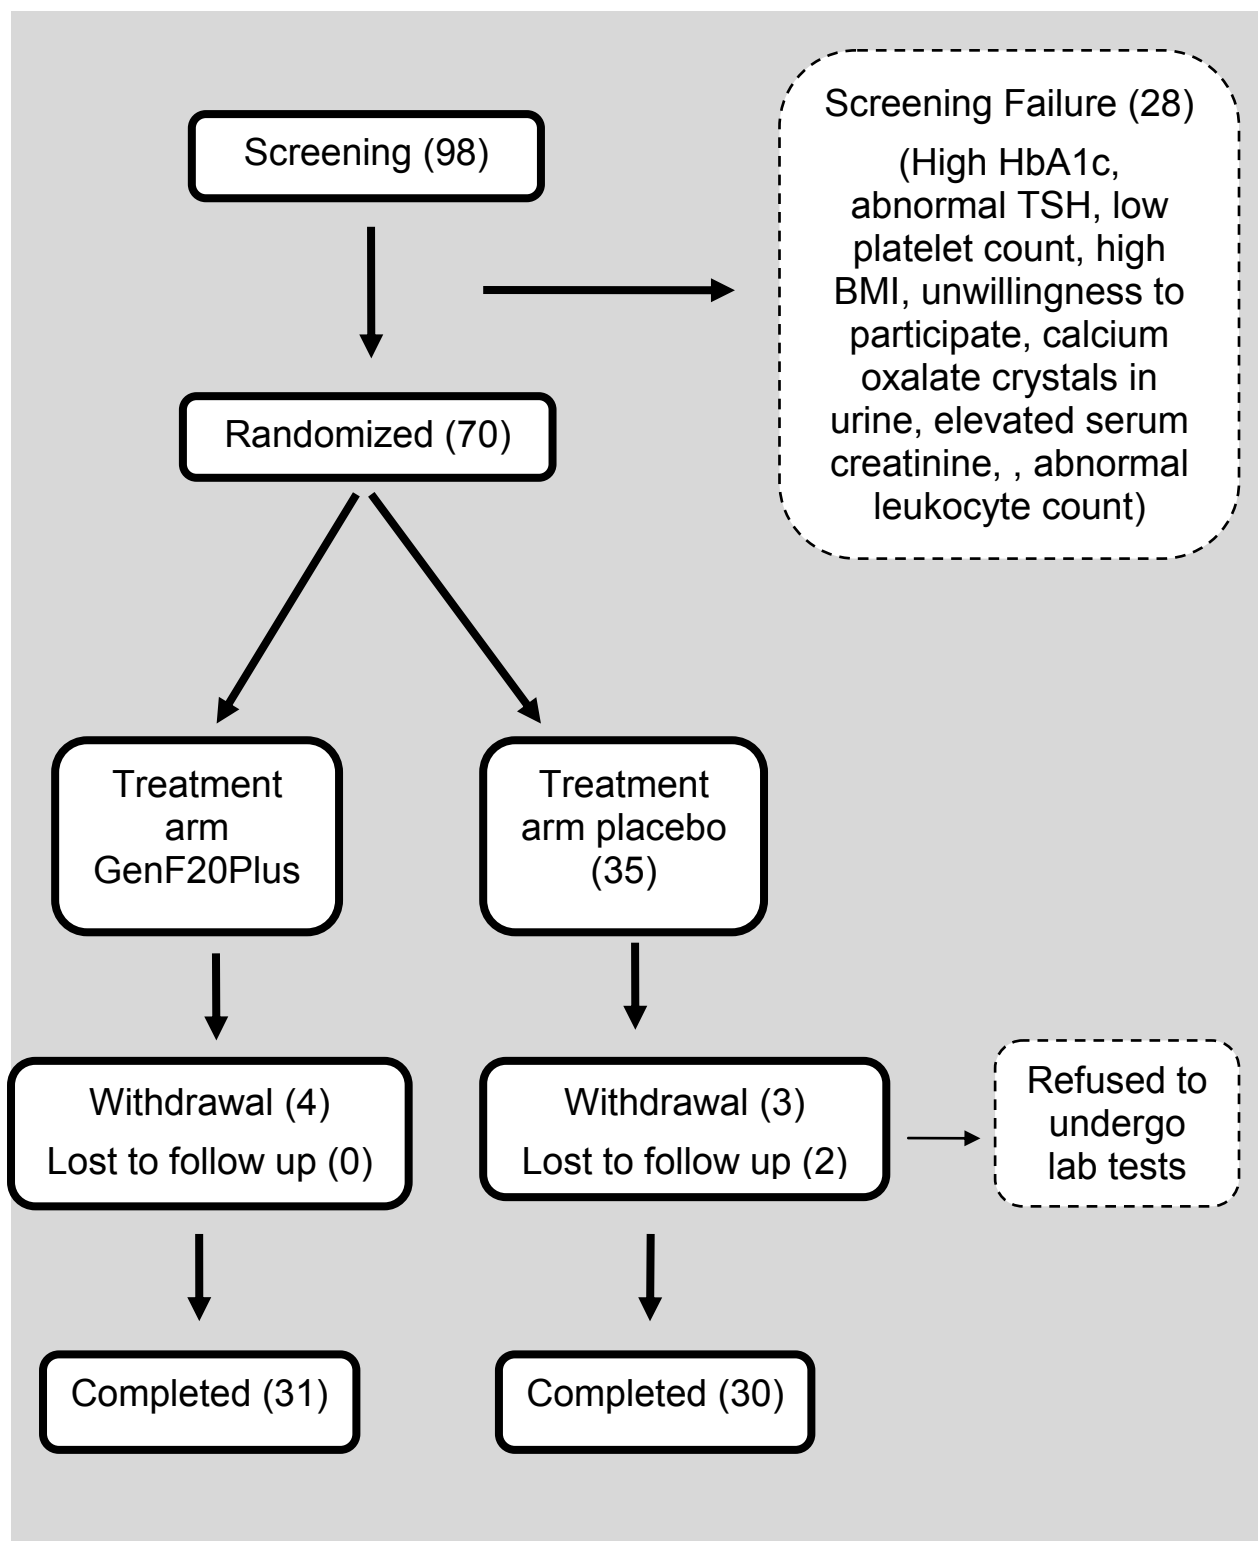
Screening (98)

Screening Failure (28)

(High HbA1c, abnormal TSH, low platelet count, high BMI, unwillingness to participate, calcium oxalate crystals in urine, elevated serum creatinine, , abnormal leukocyte count)

Randomized (70)

Treatment arm GenF20Plus

Treatment arm placebo (35)

Withdrawal (4)
Lost to follow up (0)

Withdrawal (3)
Lost to follow up (2)

Refused to undergo lab tests

Completed (31)

Completed (30)